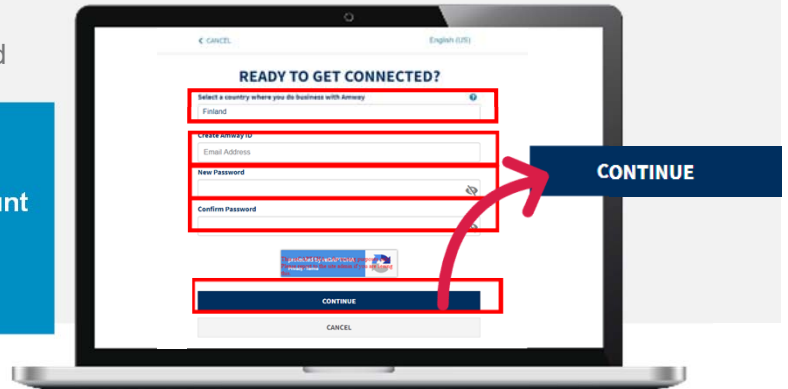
d

unt

< CANCEL

English (US)

READY TO GET CONNECTED?

Select a country where you do business with Amway

Finland

Create Amway ID

Email Address

New Password

Confirm Password

protected by reCAPTCHA
Privacy - Terms
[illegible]

CONTINUE

CANCEL

CONTINUE